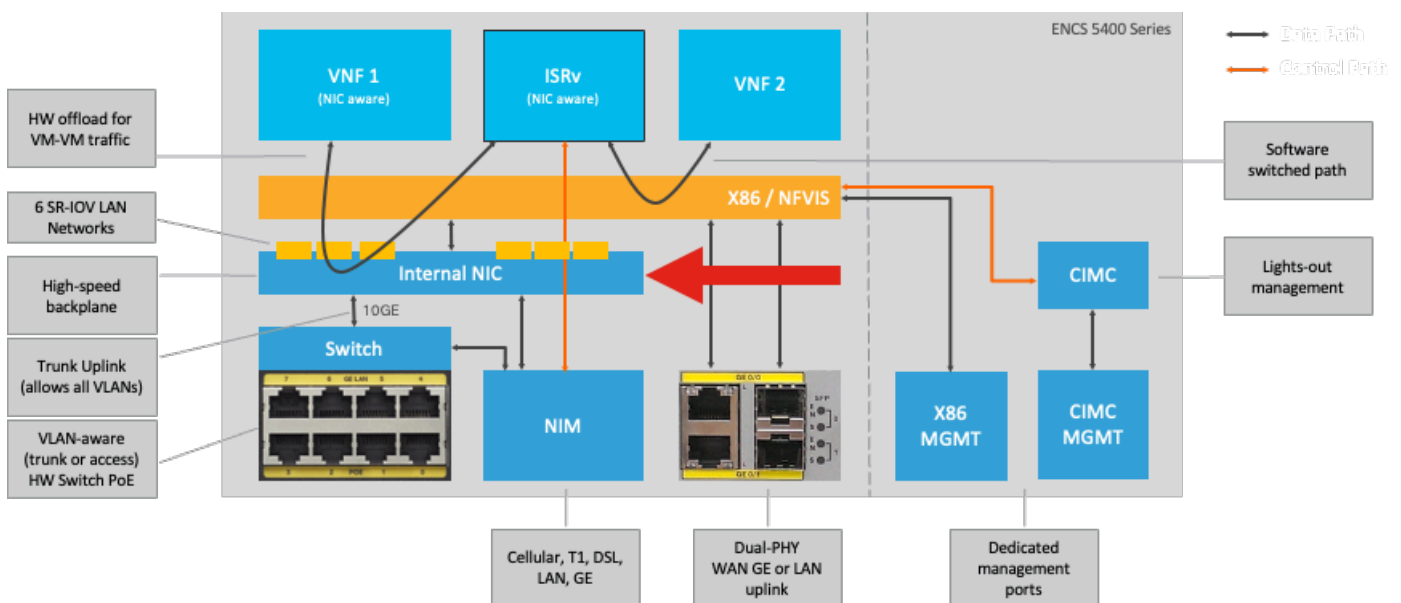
ENCS 5400 Series

Data Path

Control Path

HW offload for VM-VM traffic

6 SR-IOV LAN Networks

High-speed backplane

Trunk Uplink (allows all VLANs)

VLAN-aware (trunk or access) HW Switch PoE

VNF 1
(NIC aware)

ISRv
(NIC aware)

VNF 2

Software switched path

X86 / NFVIS

Internal NIC

CIMC

Lights-out management

10GE

Switch

GE LAN

POE

NIM

GE 0/0

GE 0/1

SFP

X86 MGMT

CIMC MGMT

Cellular, T1, DSL, LAN, GE

Dual-PHY WAN GE or LAN uplink

Dedicated management ports